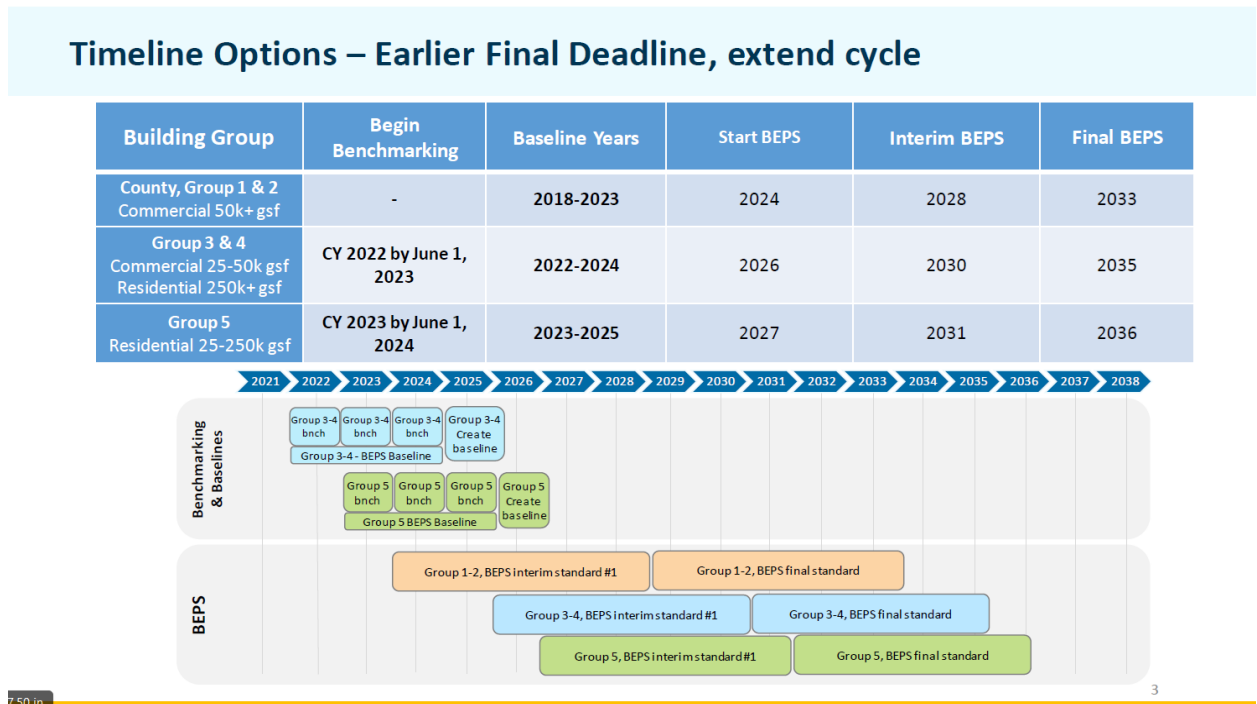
Timeline Options – Earlier Final Deadline, extend cycle

| Building Group | Begin Benchmarking | Baseline Years | Start BEPS | Interim BEPS | Final BEPS |
|---|---|---|---|---|---|
| County, Group 1 & 2 Commercial 50k+ gsf | - | 2018-2023 | 2024 | 2028 | 2033 |
| Group 3 & 4 Commercial 25-50k gsf Residential 250k+ gsf | CY 2022 by June 1, 2023 | 2022-2024 | 2026 | 2030 | 2035 |
| Group 5 Residential 25-250k gsf | CY 2023 by June 1, 2024 | 2023-2025 | 2027 | 2031 | 2036 |

2021 2022 2023 2024 2025 2026 2027 2028 2029 2030 2031 2032 2033 2034 2035 2036 2037 2038

Benchmarking & Baselines

Group 3-4 bnch
Group 3-4 bnch
Group 3-4 bnch
Group 3-4 Create baseline
Group 3-4 - BEPS Baseline
Group 5 bnch
Group 5 bnch
Group 5 bnch
Group 5 Create baseline
Group 5 BEPS Baseline

BEPS

Group 1-2, BEPS interim standard #1
Group 1-2, BEPS final standard
Group 3-4, BEPS interim standard #1
Group 3-4, BEPS final standard
Group 5, BEPS interim standard #1
Group 5, BEPS final standard

3

7.50 in